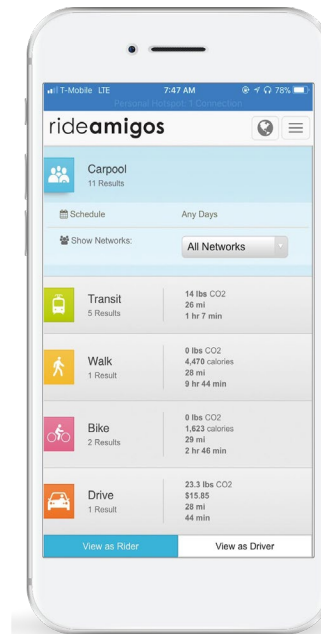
T-Mobile LTE 7:47 AM 78%
Personal Hotspot: 1 Connection

rideamigos

Carpool
11 Results

Schedule Any Days

Show Networks: All Networks

Transit
5 Results
14 lbs CO2
26 mi
1 hr 7 min

Walk
1 Result
0 lbs CO2
4,470 calories
28 mi
9 hr 44 min

Bike
2 Results
0 lbs CO2
1,623 calories
29 mi
2 hr 46 min

Drive
1 Result
23.3 lbs CO2
$15.85
28 mi
44 min

View as Rider
View as Driver